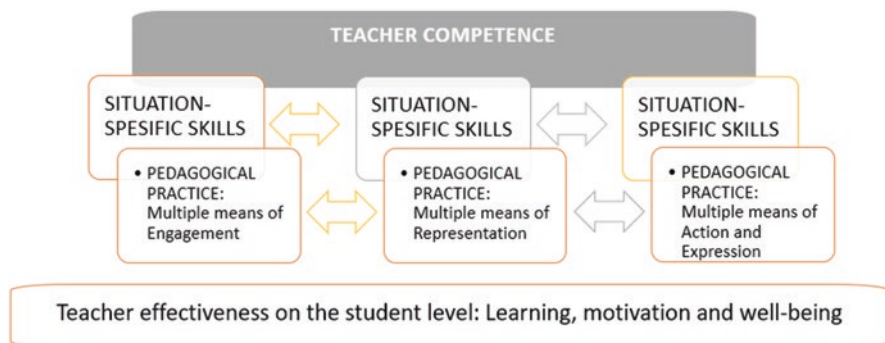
TEACHER COMPETENCE

SITUATION-SPESIFIC SKILLS

• PEDAGOGICAL PRACTICE: Multiple means of Engagement

SITUATION-SPESIFIC SKILLS

• PEDAGOGICAL PRACTICE: Multiple means of Representation

SITUATION-SPESIFIC SKILLS

• PEDAGOGICAL PRACTICE: Multiple means of Action and Expression

Teacher effectiveness on the student level: Learning, motivation and well-being